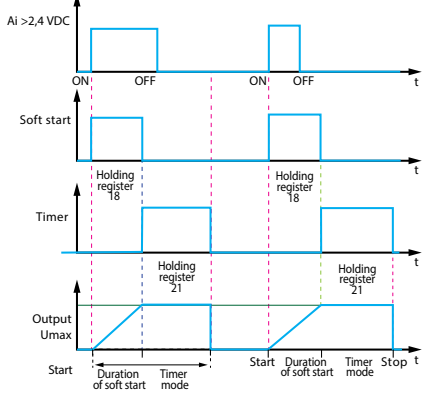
Ai >2,4 VDC

ON OFF ON OFF t

Soft start

t

Holding register 18

Holding register 18

Timer

t

Holding register 21

Holding register 21

Output Umax

Start Duration of soft start Timer mode

Start Duration of soft start Timer mode Stop t